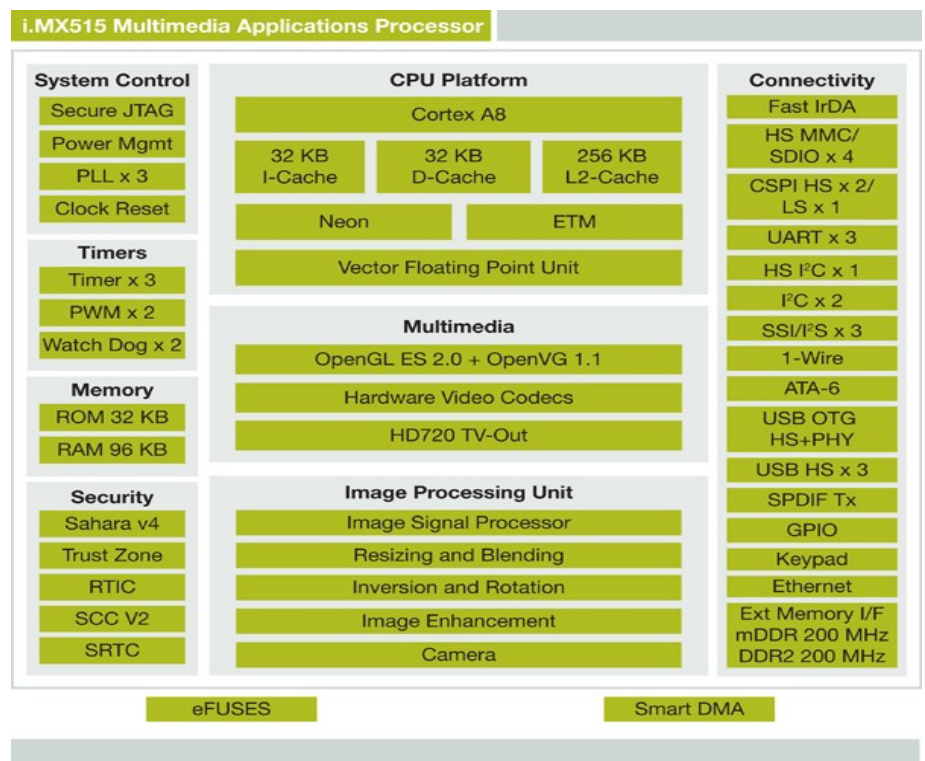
i.MX515 Multimedia Applications Processor

System Control
Secure JTAG
Power Mgmt
PLL x 3
Clock Reset

Timers
Timer x 3
PWM x 2
Watch Dog x 2

Memory
ROM 32 KB
RAM 96 KB

Security
Sahara v4
Trust Zone
RTIC
SCC V2
SRTC

CPU Platform
Cortex A8
32 KB I-Cache
32 KB D-Cache
256 KB L2-Cache
Neon
ETM
Vector Floating Point Unit

Multimedia
OpenGL ES 2.0 + OpenVG 1.1
Hardware Video Codecs
HD720 TV-Out

Image Processing Unit
Image Signal Processor
Resizing and Blending
Inversion and Rotation
Image Enhancement
Camera

Connectivity
Fast IrDA
HS MMC/ SDIO x 4
CSPI HS x 2/ LS x 1
UART x 3
HS $I^2C$ x 1
$I^2C$ x 2
SSI/$I^2S$ x 3
1-Wire
ATA-6
USB OTG HS+PHY
USB HS x 3
SPDIF Tx
GPIO
Keypad
Ethernet
Ext Memory I/F mDDR 200 MHz DDR2 200 MHz

eFUSES
Smart DMA